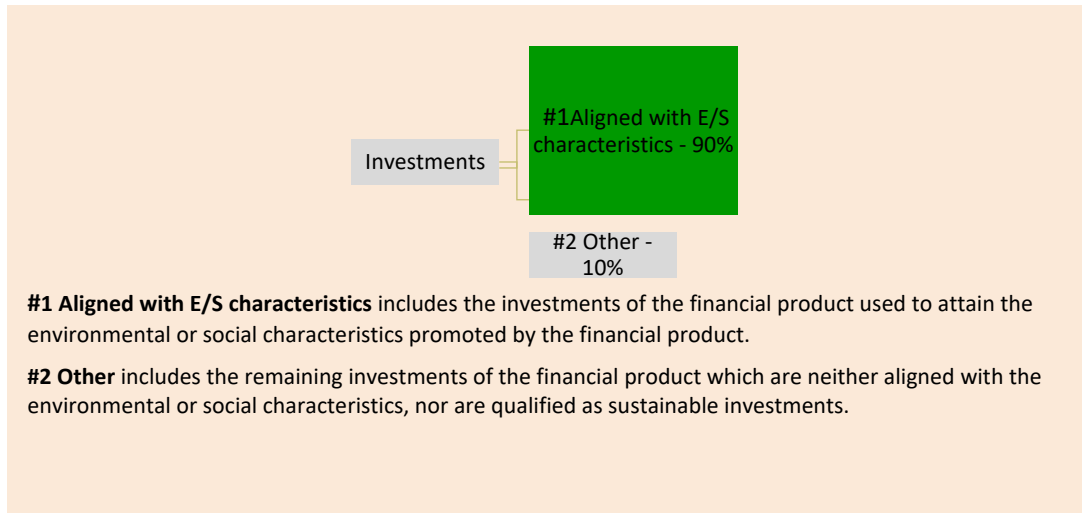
Investments

#1Aligned with E/S characteristics - 90%

#2 Other - 10%

**#1 Aligned with E/S characteristics** includes the investments of the financial product used to attain the environmental or social characteristics promoted by the financial product.

**#2 Other** includes the remaining investments of the financial product which are neither aligned with the environmental or social characteristics, nor are qualified as sustainable investments.